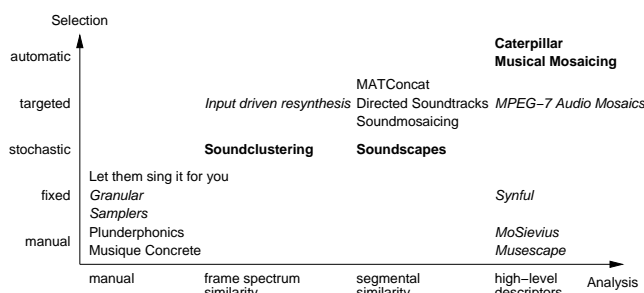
Selection

automatic

targeted

stochastic

fixed

manual

Caterpillar
Musical Mosaicing

MATConcat
Directed Soundtracks
Soundmosaicing

Input driven resynthesis

MPEG−7 Audio Mosaics

Soundclustering

Soundscapes

Let them sing it for you
Granular
Samplers

Synful

Plunderphonics
Musique Concrete

MoSievius
Musescape

manual

frame spectrum similarity

segmental similarity

high−level descriptors

Analysis